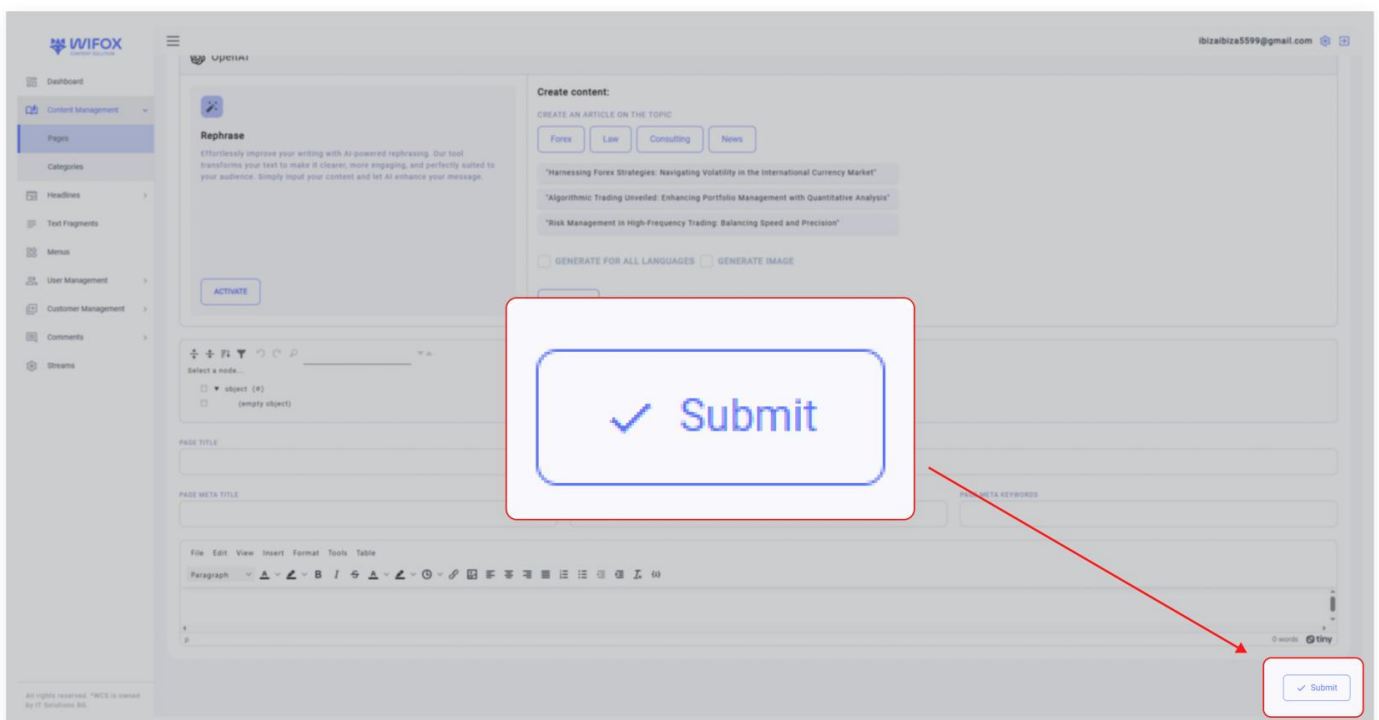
WIFOX
CONTENT SOLUTION

ibizaibiza5599@gmail.com

Dashboard
Content Management
Pages
Categories
Headlines
Text Fragments
Menus
User Management
Customer Management
Comments
Streams

All rights reserved. "WCS is owned by IT Solutions BG.

OpenAI

Rephrase

Effortlessly improve your writing with AI-powered rephrasing. Our tool transforms your text to make it clearer, more engaging, and perfectly suited to your audience. Simply input your content and let AI enhance your message.

ACTIVATE

Create content:

CREATE AN ARTICLE ON THE TOPIC

Forex Law Consulting News

"Harnessing Forex Strategies: Navigating Volatility in the International Currency Market"

"Algorithmic Trading Unveiled: Enhancing Portfolio Management with Quantitative Analysis"

"Risk Management in High-Frequency Trading: Balancing Speed and Precision"

GENERATE FOR ALL LANGUAGES GENERATE IMAGE

Select a node...
▼ object {#}
(empty object)

PAGE TITLE

PAGE META TITLE

PAGE META KEYWORDS

✓ Submit

File Edit View Insert Format Tools Table
Paragraph

p

0 words tiny

✓ Submit